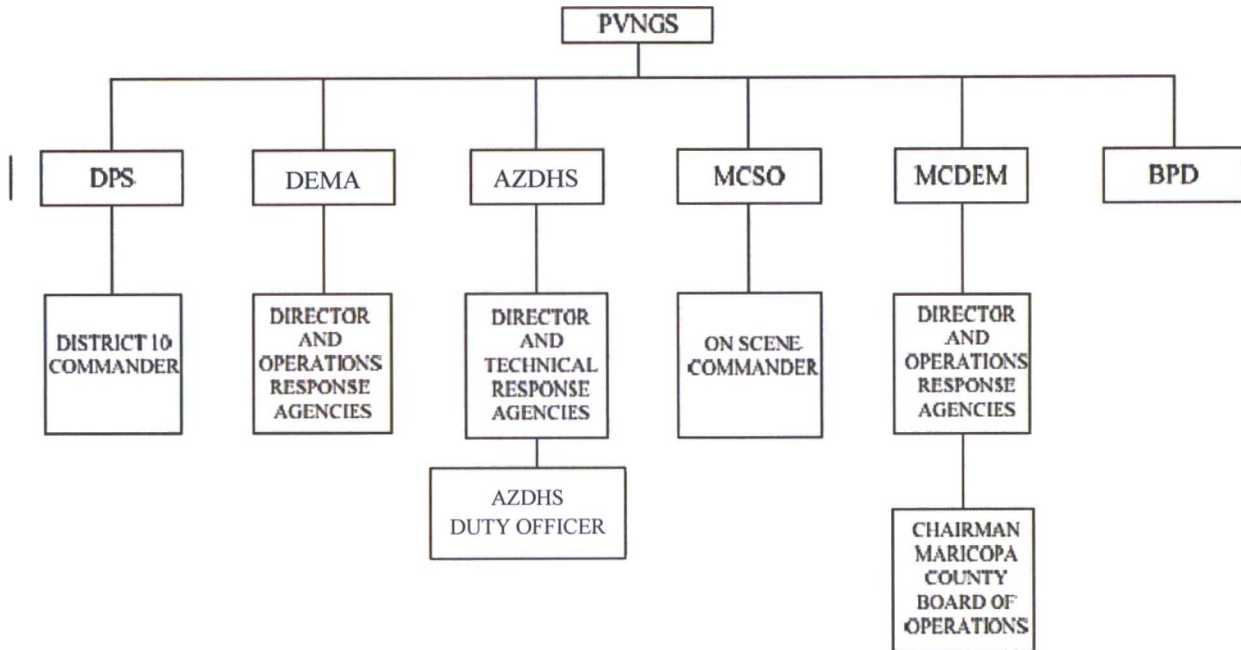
PVNGS

DPS

DISTRICT 10 COMMANDER

DEMA

DIRECTOR AND OPERATIONS RESPONSE AGENCIES

AZDHS

DIRECTOR AND TECHNICAL RESPONSE AGENCIES

AZDHS DUTY OFFICER

MCSO

ON SCENE COMMANDER

MCDEM

DIRECTOR AND OPERATIONS RESPONSE AGENCIES

CHAIRMAN MARICOPA COUNTY BOARD OF OPERATIONS

BPD